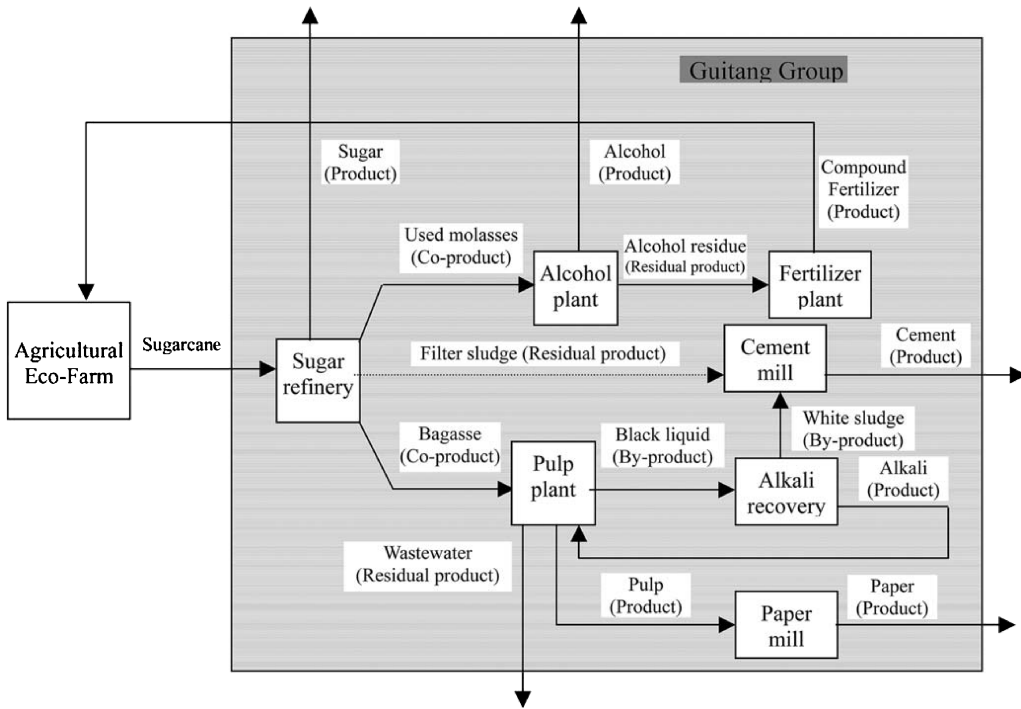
Guitang Group

Sugar (Product)

Alcohol (Product)

Compound Fertilizer (Product)

Used molasses (Co-product)

Alcohol plant

Alcohol residue (Residual product)

Fertilizer plant

Agricultural Eco-Farm

Sugarcane

Sugar refinery

Filter sludge (Residual product)

Cement mill

Cement (Product)

White sludge (By-product)

Bagasse (Co-product)

Pulp plant

Black liquid (By-product)

Alkali recovery

Alkali (Product)

Wastewater (Residual product)

Pulp (Product)

Paper mill

Paper (Product)